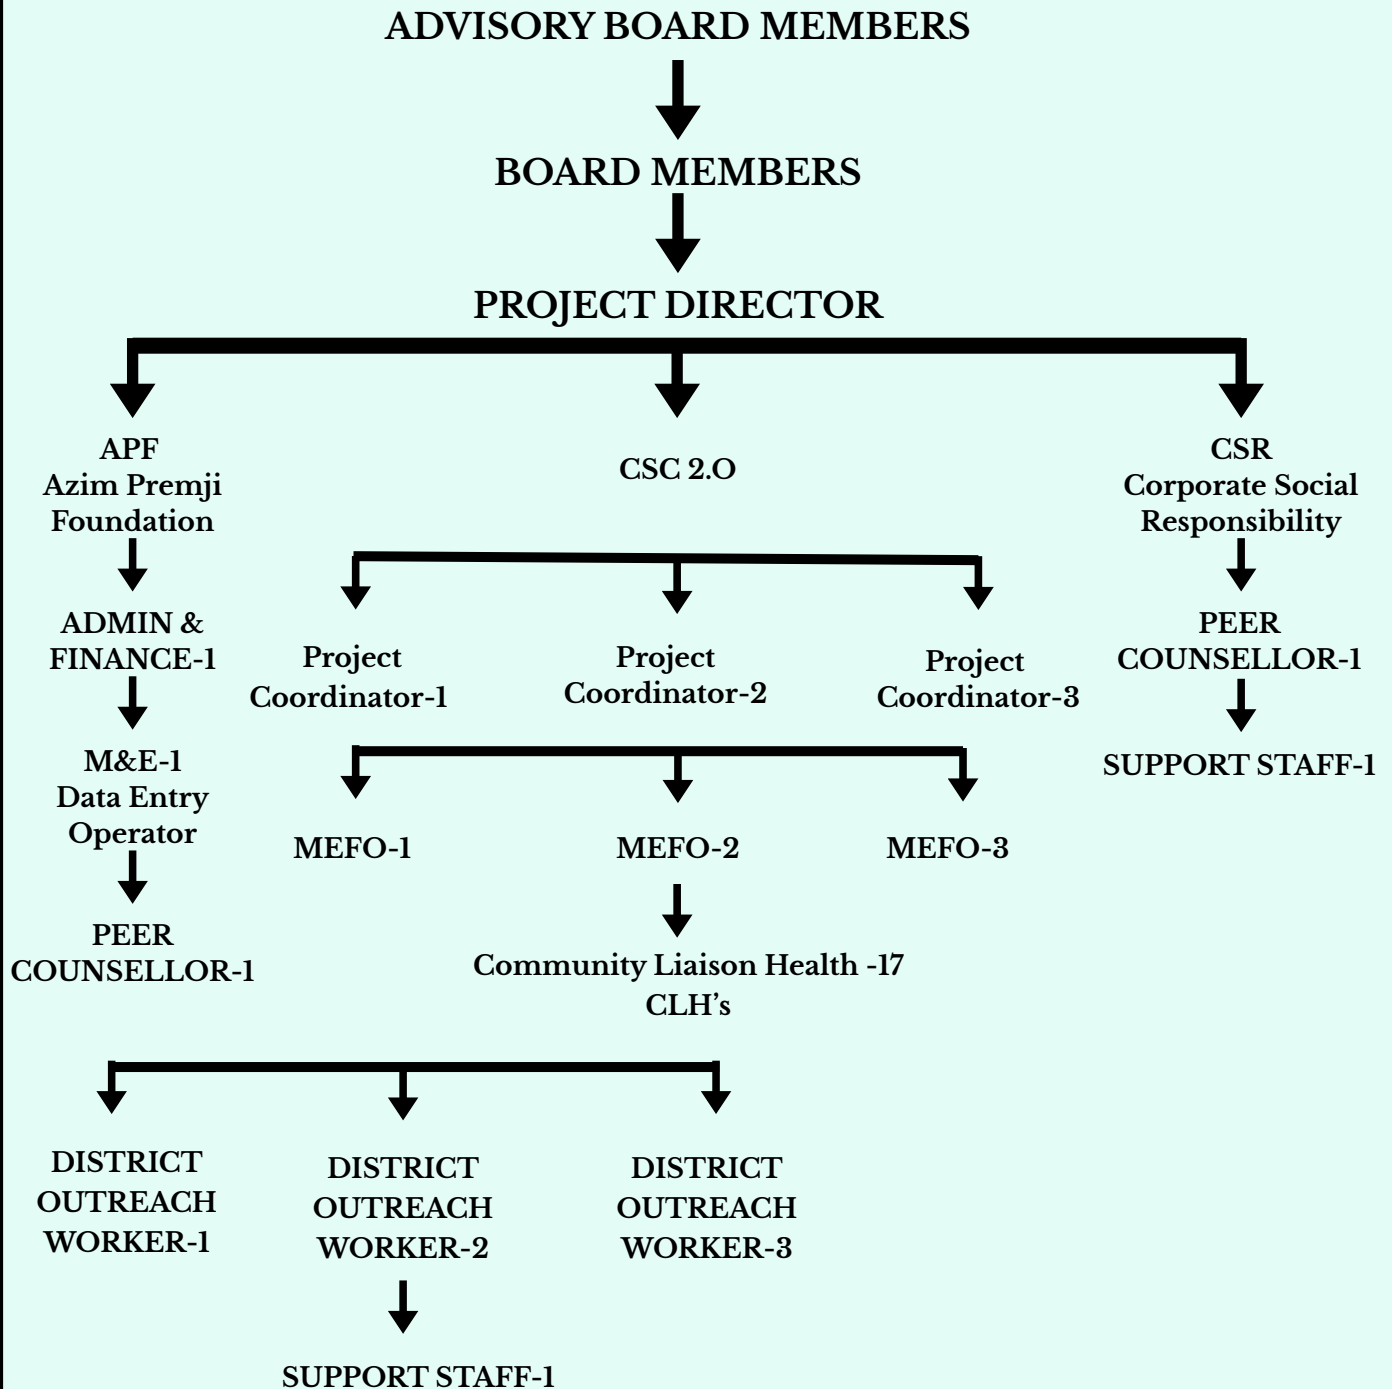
ADVISORY BOARD MEMBERS

BOARD MEMBERS

PROJECT DIRECTOR

APF
Azim Premji
Foundation

CSC 2.O

CSR
Corporate Social
Responsibility

ADMIN &
FINANCE-1

M&E-1
Data Entry
Operator

PEER
COUNSELLOR-1

Project
Coordinator-1

Project
Coordinator-2

Project
Coordinator-3

PEER
COUNSELLOR-1

SUPPORT STAFF-1

MEFO-1

MEFO-2

MEFO-3

Community Liaison Health -17
CLH's

DISTRICT
OUTREACH
WORKER-1

DISTRICT
OUTREACH
WORKER-2

DISTRICT
OUTREACH
WORKER-3

SUPPORT STAFF-1